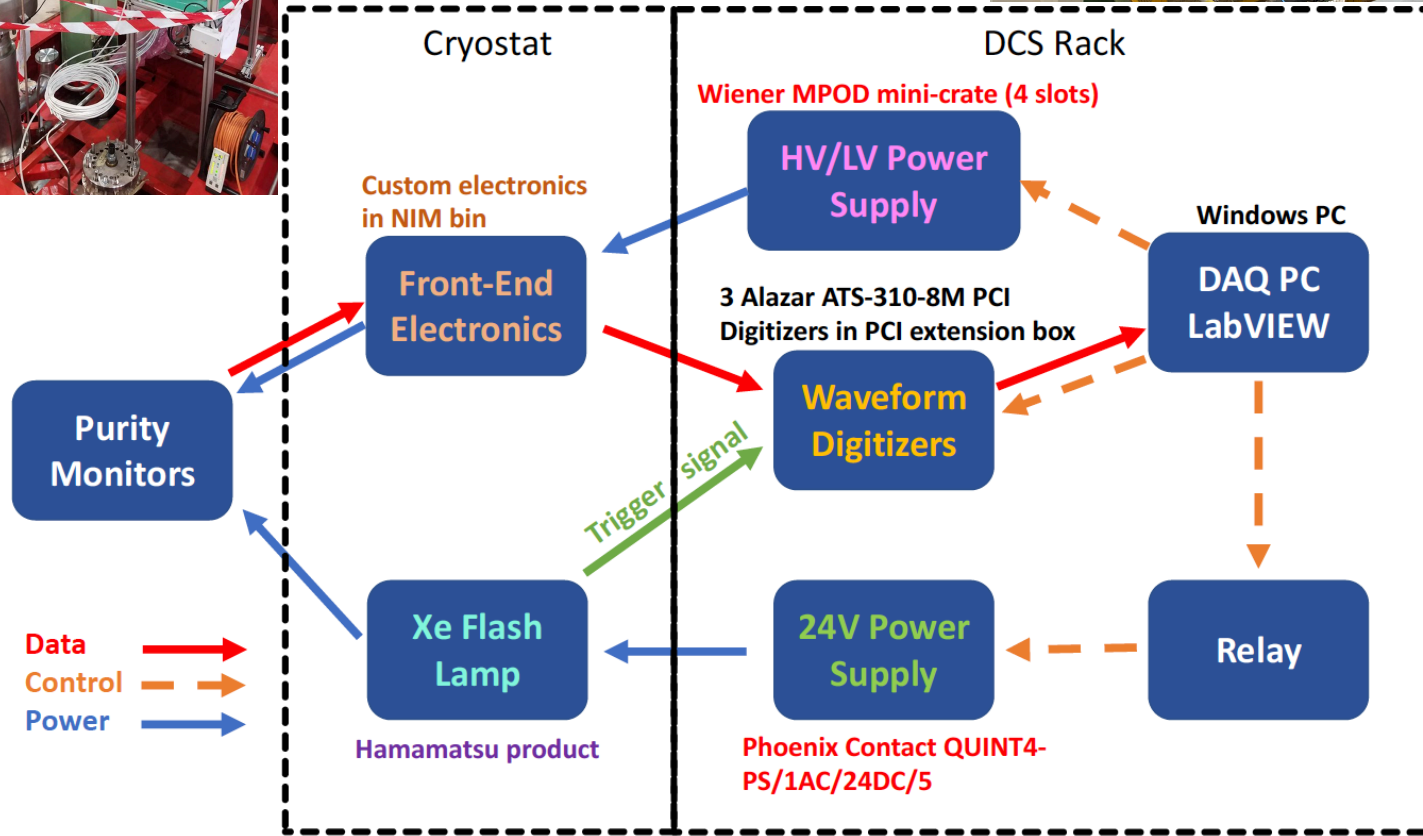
Cryostat

DCS Rack

Wiener MPOD mini-crate (4 slots)

HV/LV Power Supply

Custom electronics in NIM bin

Front-End Electronics

Windows PC

DAQ PC LabVIEW

3 Alazar ATS-310-8M PCI Digitizers in PCI extension box

Purity Monitors

Waveform Digitizers

Trigger signal

Xe Flash Lamp

24V Power Supply

Relay

Data

Control

Power

Hamamatsu product

Phoenix Contact QUINT4-PS/1AC/24DC/5